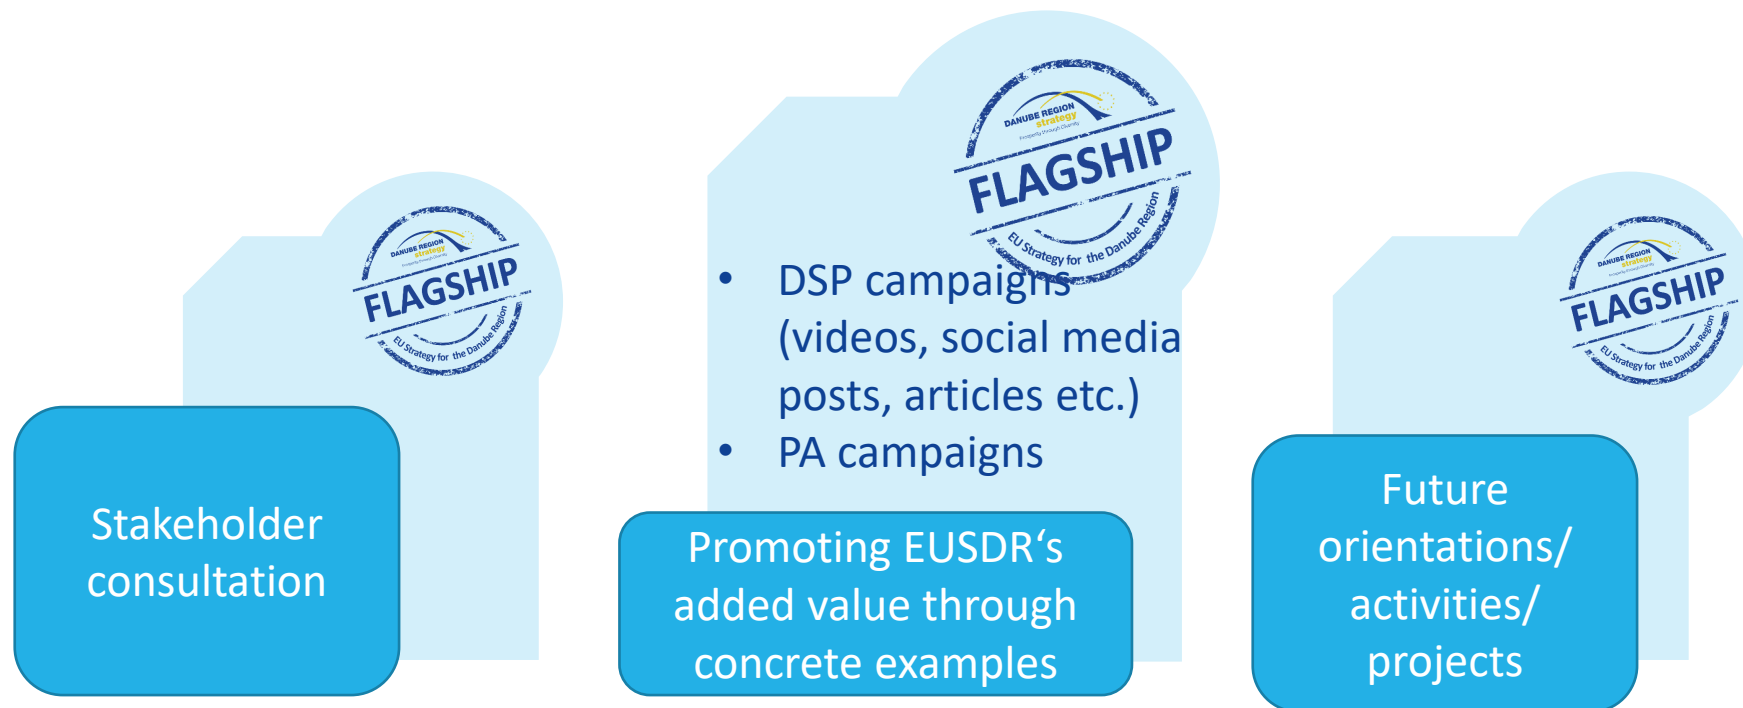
DANUBE REGION strategy
FLAGSHIP
EU Strategy for the Danube Region

Stakeholder consultation

DANUBE REGION strategy
FLAGSHIP
EU Strategy for the Danube Region

- DSP campaigns (videos, social media posts, articles etc.)
- PA campaigns

Promoting EUSDR‘s added value through concrete examples

DANUBE REGION strategy
FLAGSHIP
EU Strategy for the Danube Region

Future orientations/ activities/ projects